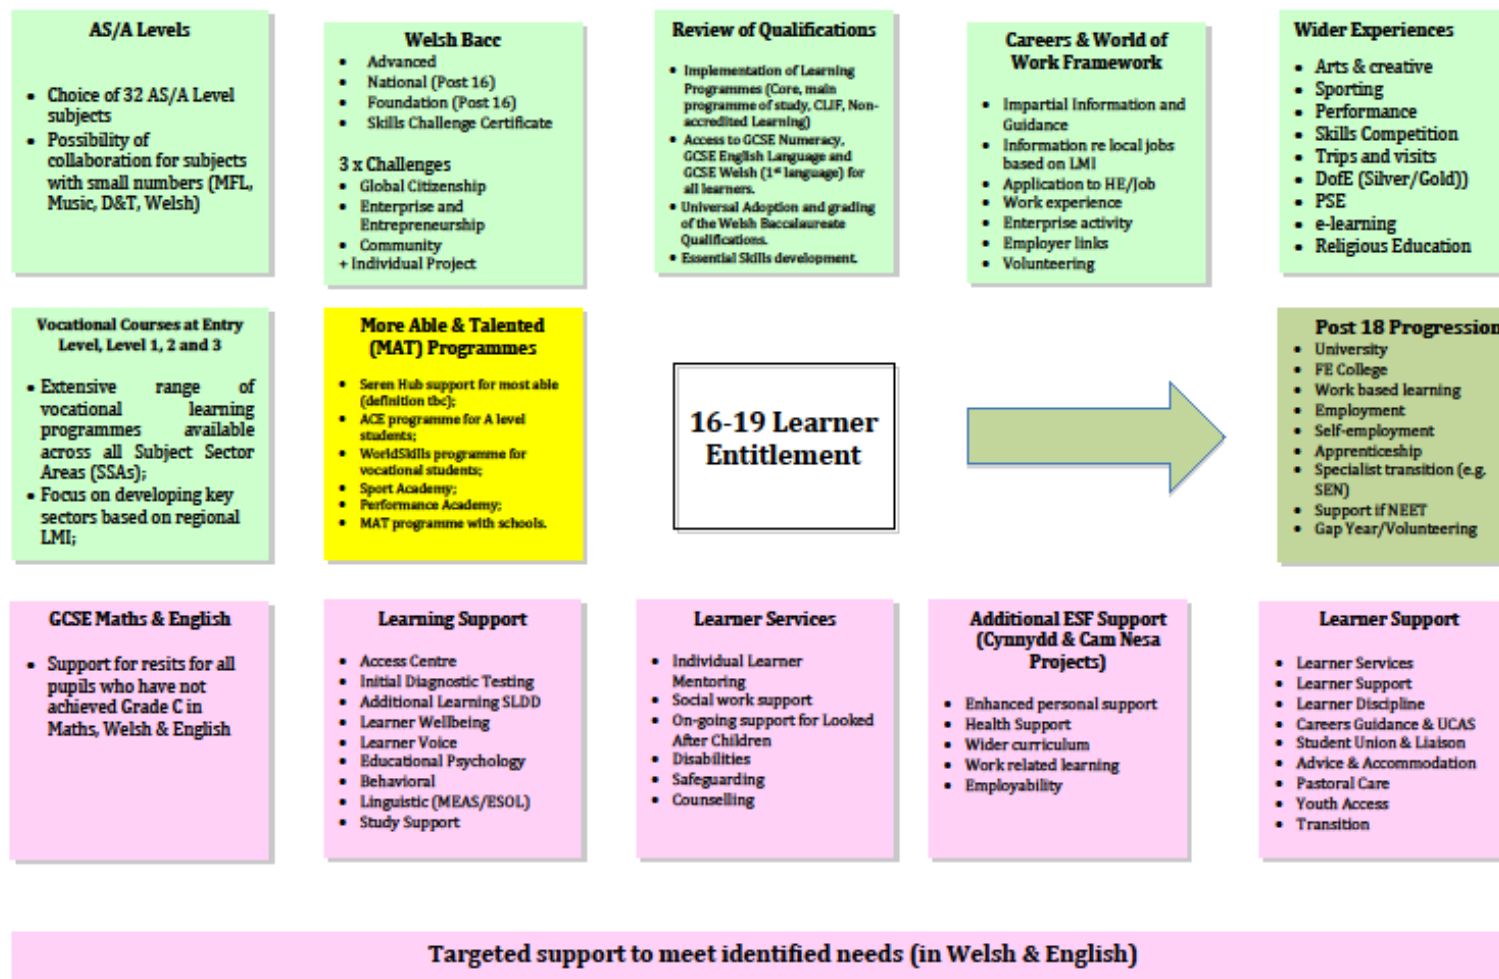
AS/A Levels

- Choice of 32 AS/A Level subjects
- Possibility of collaboration for subjects with small numbers (MFL, Music, D&T, Welsh)

Welsh Bacc

- Advanced
- National (Post 16)
- Foundation (Post 16)
- Skills Challenge Certificate

3 x Challenges

- Global Citizenship
- Enterprise and Entrepreneurship
- Community

+ Individual Project

Review of Qualifications

- Implementation of Learning Programmes (Core, main programme of study, CLIF, Non-accredited Learning)
- Access to GCSE Numeracy, GCSE English Language and GCSE Welsh ($1^{st}$ language) for all learners.
- Universal Adoption and grading of the Welsh Baccalaureate Qualifications.
- Essential Skills development.

Careers & World of Work Framework

- Impartial Information and Guidance
- Information re local jobs based on LMI
- Application to HE/Job
- Work experience
- Enterprise activity
- Employer links
- Volunteering

Wider Experiences

- Arts & creative
- Sporting
- Performance
- Skills Competition
- Trips and visits
- DofE (Silver/Gold))
- PSE
- e-learning
- Religious Education

Vocational Courses at Entry Level, Level 1, 2 and 3

- Extensive range of vocational learning programmes available across all Subject Sector Areas (SSAs);
- Focus on developing key sectors based on regional LMI;

More Able & Talented (MAT) Programmes

- Seren Hub support for most able (definition tbc);
- ACE programme for A level students;
- WorldSkills programme for vocational students;
- Sport Academy;
- Performance Academy;
- MAT programme with schools.

16-19 Learner Entitlement

Post 18 Progression

- University
- FE College
- Work based learning
- Employment
- Self-employment
- Apprenticeship
- Specialist transition (e.g. SEN)
- Support if NEET
- Gap Year/Volunteering

GCSE Maths & English

- Support for resits for all pupils who have not achieved Grade C in Maths, Welsh & English

Learning Support

- Access Centre
- Initial Diagnostic Testing
- Additional Learning SLDD
- Learner Wellbeing
- Learner Voice
- Educational Psychology
- Behavioral
- Linguistic (MEAS/ESOL)
- Study Support

Learner Services

- Individual Learner Mentoring
- Social work support
- On-going support for Looked After Children
- Disabilities
- Safeguarding
- Counselling

Additional ESF Support (Cynnydd & Cam Nesa Projects)

- Enhanced personal support
- Health Support
- Wider curriculum
- Work related learning
- Employability

Learner Support

- Learner Services
- Learner Support
- Learner Discipline
- Careers Guidance & UCAS
- Student Union & Liaison
- Advice & Accommodation
- Pastoral Care
- Youth Access
- Transition

Targeted support to meet identified needs (in Welsh & English)